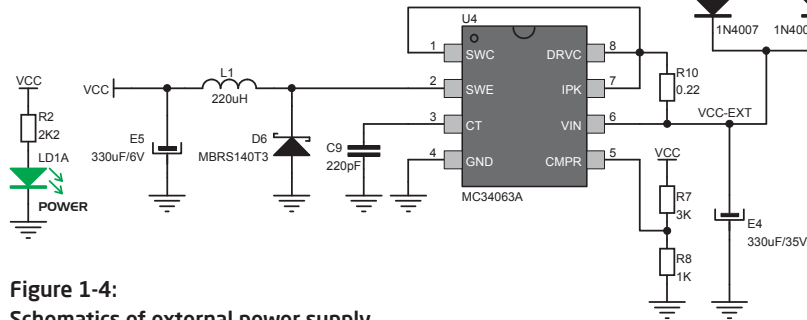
U4
1 SWC
2 SWE
3 CT
4 GND
DRVC 8
IPK 7
VIN 6
CMPR 5
MC34063A
1N4007
1N400
VCC
R2
2K2
LD1A
POWER
VCC
L1
220uH
E5
330uF/6V
D6
MBRS140T3
C9
220pF
R10
0.22
VCC-EXT
VCC
R7
3K
R8
1K
E4
330uF/35V

Figure 1-4:
Schematics of external power supply